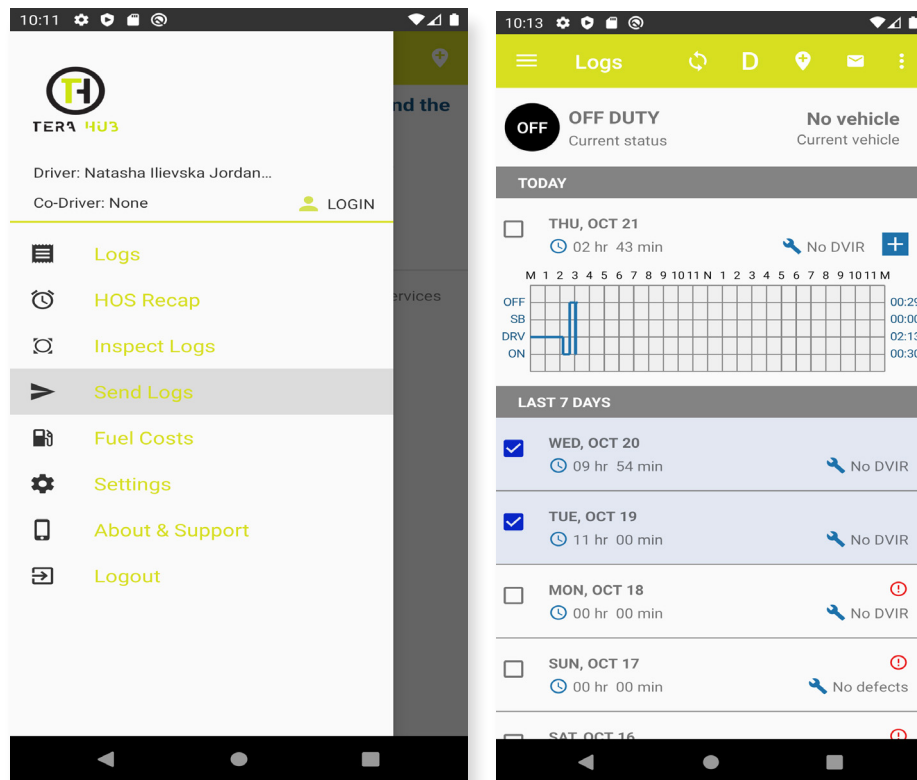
10:11

TH
TERA HUB

nd the

Driver: Natasha Ilievska Jordan...

Co-Driver: None

LOGIN

Logs

HOS Recap

Inspect Logs

Send Logs

Fuel Costs

Settings

About & Support

Logout

ervices

10:13

Logs

D

OFF

OFF DUTY
Current status

No vehicle
Current vehicle

TODAY

THU, OCT 21
02 hr 43 min
No DVIR

M 1 2 3 4 5 6 7 8 9 10 11 N 1 2 3 4 5 6 7 8 9 10 11 M

OFF
SB
DRV
ON

00:29
00:00
02:13
00:30

LAST 7 DAYS

WED, OCT 20
09 hr 54 min
No DVIR

TUE, OCT 19
11 hr 00 min
No DVIR

MON, OCT 18
00 hr 00 min
No DVIR

SUN, OCT 17
00 hr 00 min
No defects

SAT, OCT 16